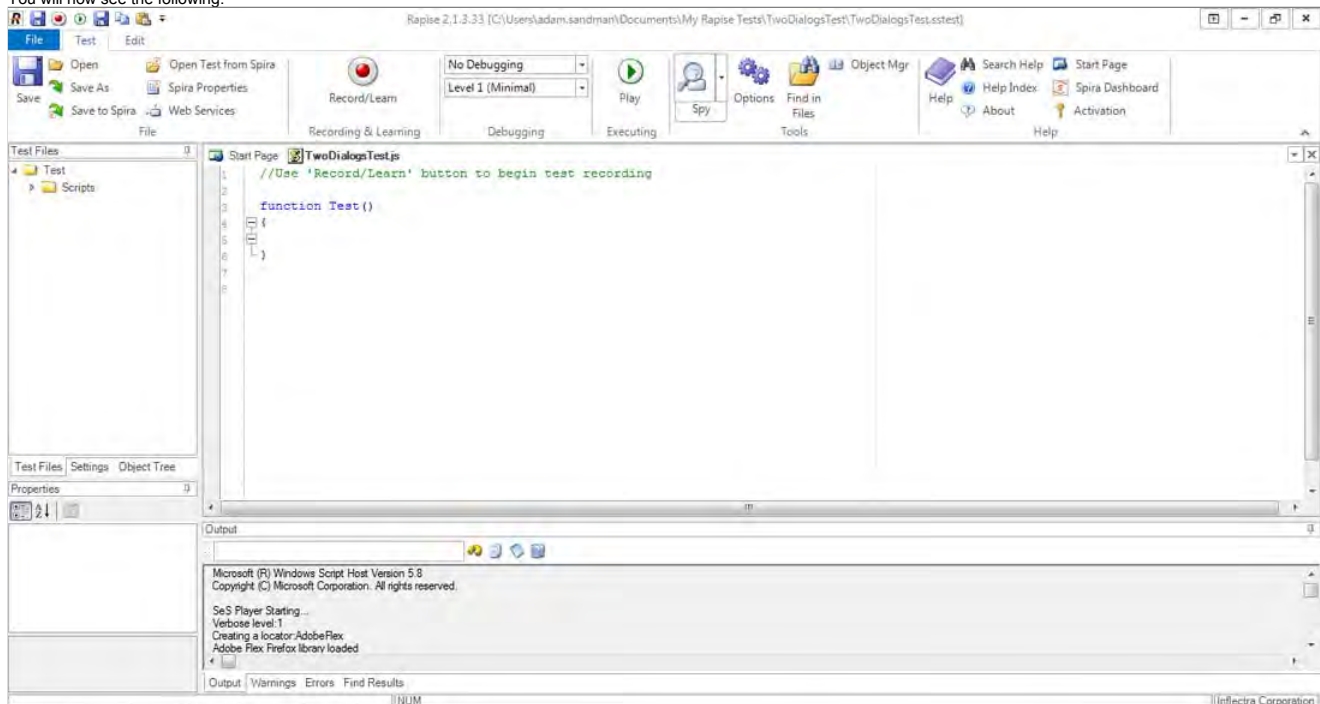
You will now see the following:

Rapise 2.1.3.33 [C:\Users\adam.sandman\Documents\My Rapise Tests\TwoDialogsTest\TwoDialogsTest.sstest]

File Test Edit

Save Open Save As Save to Spira Open Test from Spira Spira Properties Web Services File

Record/Learn Recording & Learning

No Debugging Level 1 (Minimal) Debugging

Play Executing

Spy Options Find in Files Object Mgr Tools

Help Search Help Help Index About Start Page Spira Dashboard Activation Help

Test Files
Test
Scripts

Start Page TwoDialogsTest.js

1 //Use 'Record/Learn' button to begin test recording
2
3 function Test()
4 {
5
6 }
7
8

Test Files Settings Object Tree

Properties

Output

Microsoft (R) Windows Script Host Version 5.8
Copyright (C) Microsoft Corporation. All rights reserved.

SeS Player Starting...
Verbose level:1
Creating a locator:AdobeFlex
Adobe Flex Firefox library loaded

Output Warnings Errors Find Results

NUM

Inflectra Corporation